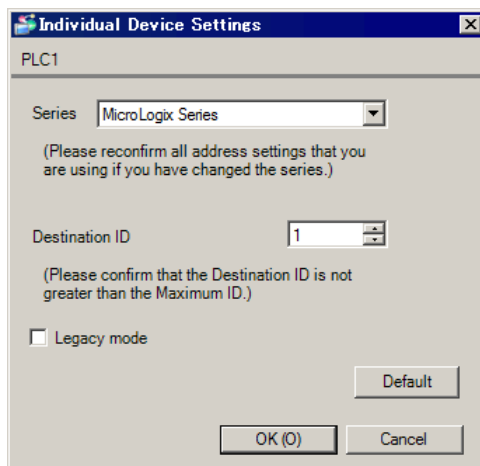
Individual Device Settings

PLC1

Series MicroLogix Series

(Please reconfirm all address settings that you are using if you have changed the series.)

Destination ID 1

(Please confirm that the Destination ID is not greater than the Maximum ID.)

Legacy mode

Default

OK (O) Cancel